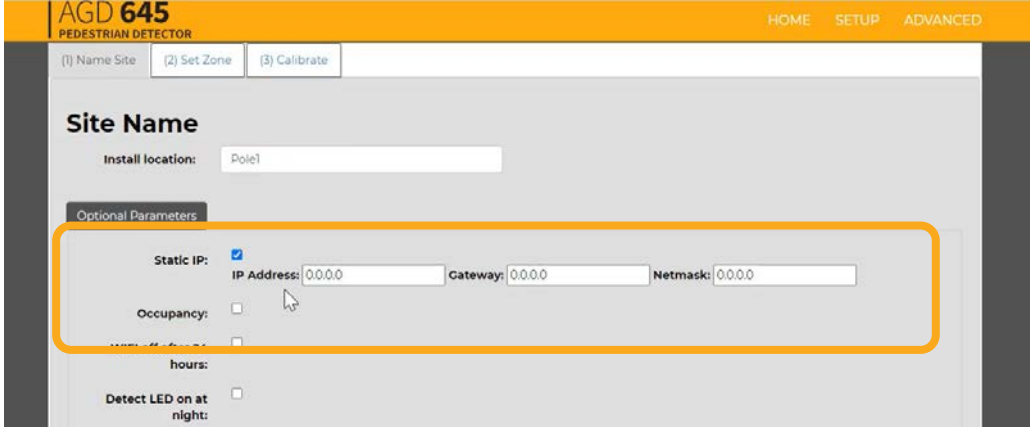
AGD 645
PEDESTRIAN DETECTOR

HOME SETUP ADVANCED

(1) Name Site (2) Set Zone (3) Calibrate

Site Name

Install location: Pole1

Optional Parameters

Static IP:
IP Address: 0.0.0.0 Gateway: 0.0.0.0 Netmask: 0.0.0.0

Occupancy:

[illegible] hours:

Detect LED on at night: